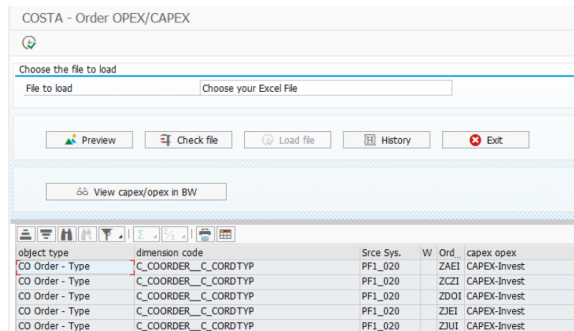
COSTA - Order OPEX/CAPEX

Choose the file to load

File to load | Choose your Excel File

Preview | Check file | Load file | History | Exit

View capex/opex in BW

| object type | dimension code | Srce Sys. | W | Ord... | capex opex |
|---|---|---|---|---|---|
| CO Order - Type | C_COORDER__C_CORDTYP | PF1_020 | | ZAEI | CAPEX-Invest |
| CO Order - Type | C_COORDER__C_CORDTYP | PF1_020 | | ZCZI | CAPEX-Invest |
| CO Order - Type | C_COORDER__C_CORDTYP | PF1_020 | | ZDOI | CAPEX-Invest |
| CO Order - Type | C_COORDER__C_CORDTYP | PF1_020 | | ZJEI | CAPEX-Invest |
| CO Order - Type | C_COORDER__C_CORDTYP | PF1_020 | | ZJUI | CAPEX-Invest |